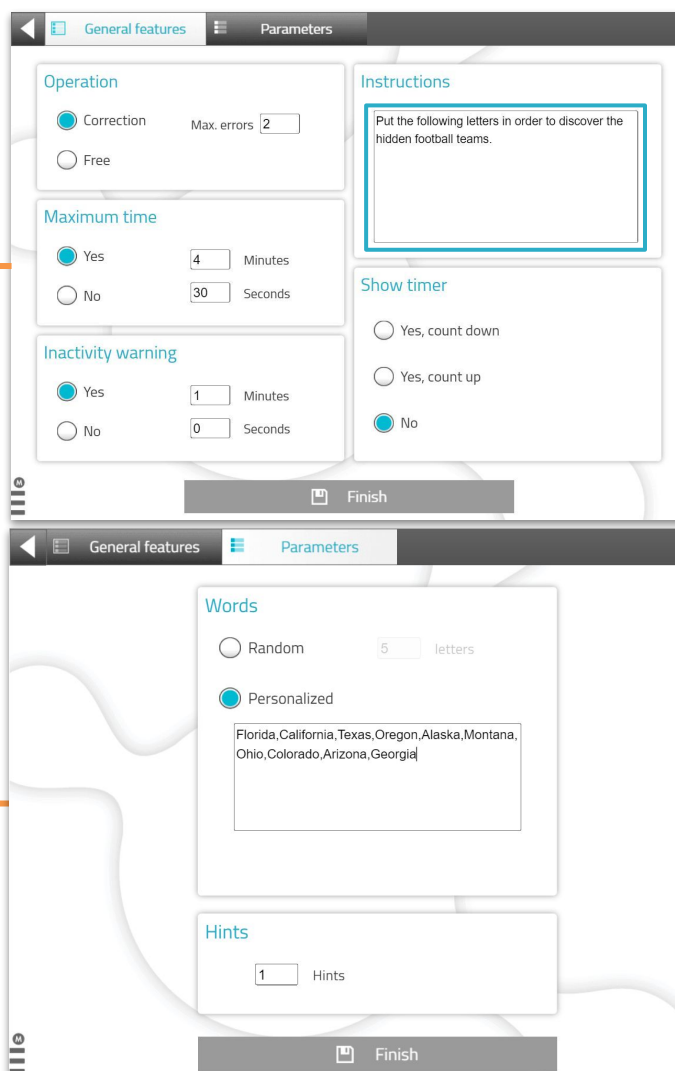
General features | Parameters

Operation
Correction Max. errors 2
Free

Maximum time
Yes 4 Minutes
No 30 Seconds

Inactivity warning
Yes 1 Minutes
No 0 Seconds

Instructions
Put the following letters in order to discover the hidden football teams.

Show timer
Yes, count down
Yes, count up
No

Finish

General features | Parameters

Words
Random 5 letters
Personalized
Florida,California,Texas,Oregon,Alaska,Montana,Ohio,Colorado,Arizona,Georgia

Hints
1 Hints

Finish